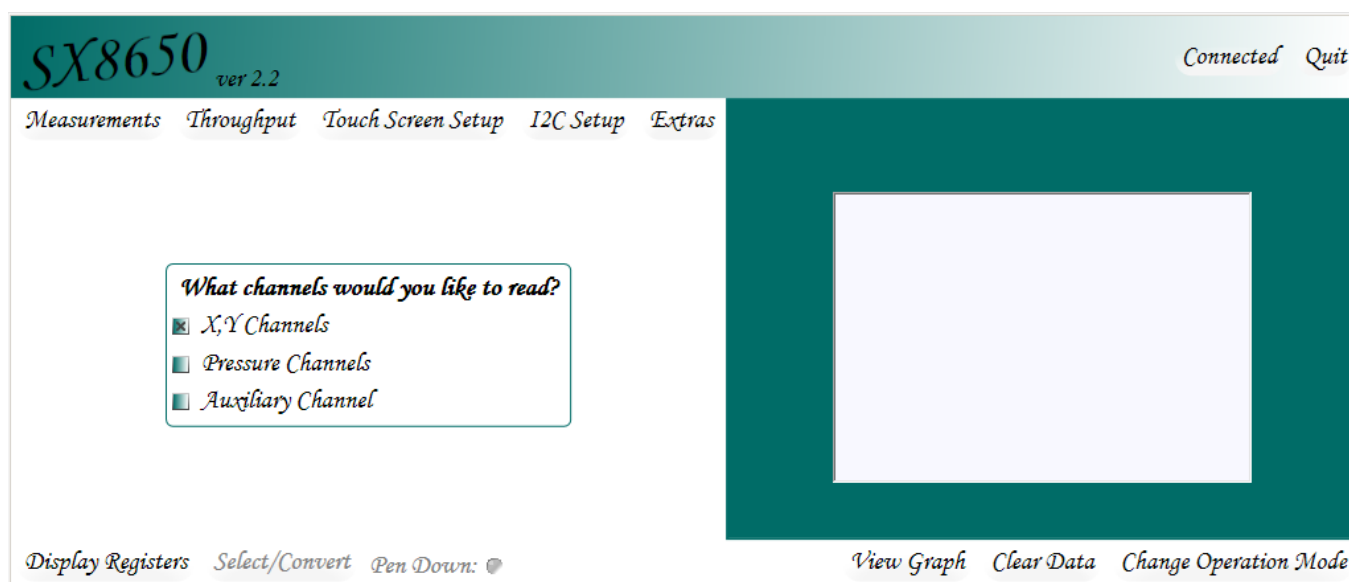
SX8650 ver 2.2

Connected Quit

Measurements Throughput Touch Screen Setup I2C Setup Extras

What channels would you like to read?

X,Y Channels

Pressure Channels

Auxiliary Channel

Display Registers Select/Convert Pen Down:

View Graph Clear Data Change Operation Mode